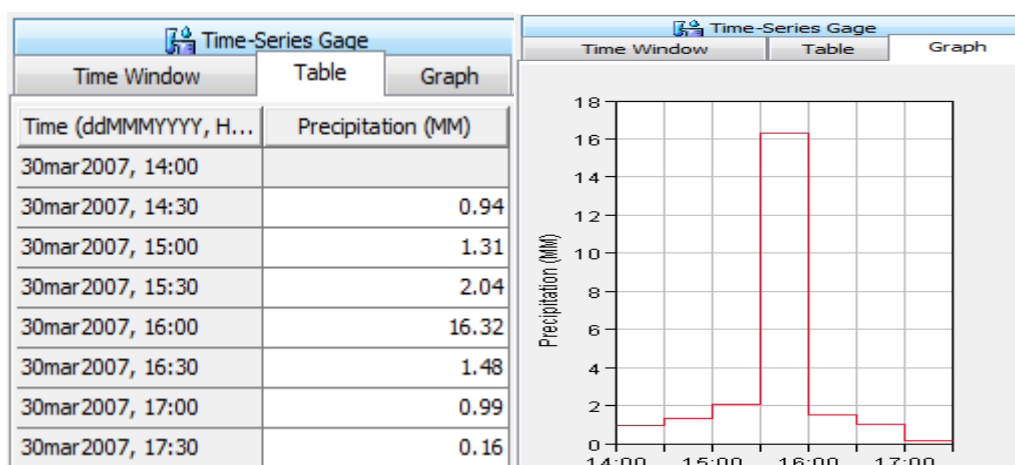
Time-Series Gage

Time Window | Table | Graph

| Time (ddMMMYYYY, H... | Precipitation (MM) |
|---|---|
| 30mar2007, 14:00 | |
| 30mar2007, 14:30 | 0.94 |
| 30mar2007, 15:00 | 1.31 |
| 30mar2007, 15:30 | 2.04 |
| 30mar2007, 16:00 | 16.32 |
| 30mar2007, 16:30 | 1.48 |
| 30mar2007, 17:00 | 0.99 |
| 30mar2007, 17:30 | 0.16 |

Time-Series Gage

Time Window | Table | Graph

18
16
14
12
10
8
6
4
2
0
Precipitation (MM)
14:00 15:00 16:00 17:00